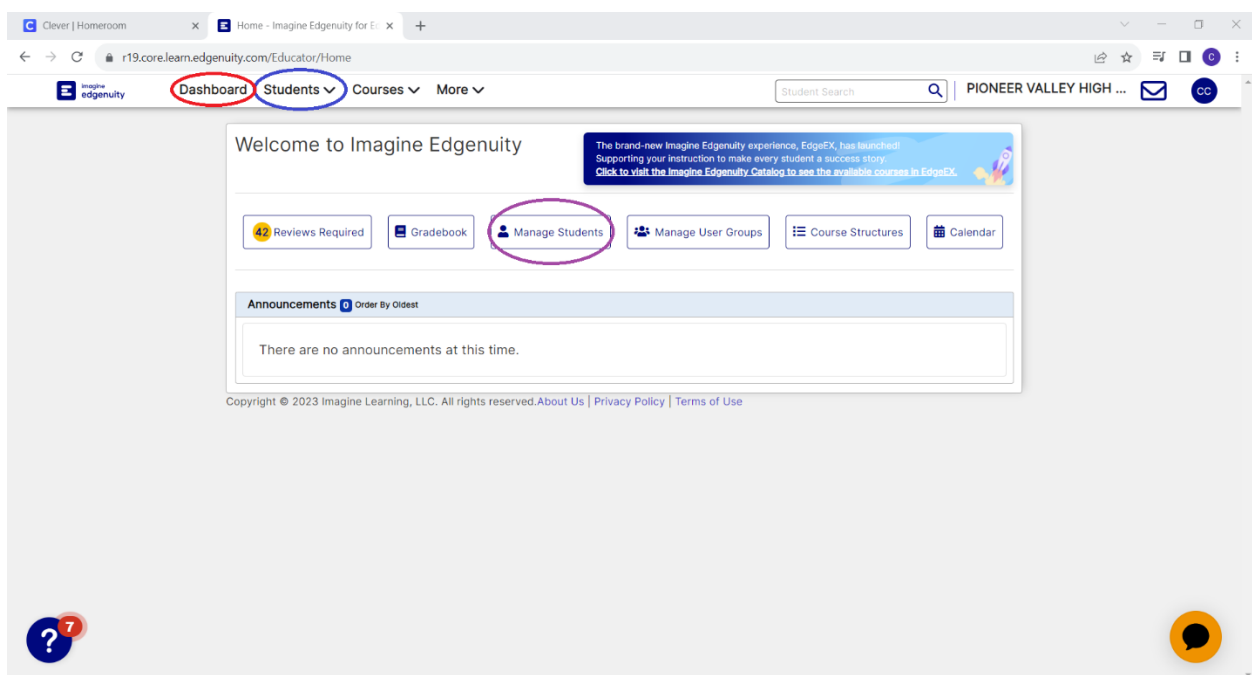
C Clever | Homeroom ×
E Home - Imagine Edgenuity for Ed ×
+

r19.core.learn.edgenuity.com/Educator/Home

C

imagine edgenuity
Dashboard
Students
Courses
More
Student Search
PIONEER VALLEY HIGH ...
CC

Welcome to Imagine Edgenuity

The brand-new Imagine Edgenuity experience, EdgeEX, has launched!
Supporting your instruction to make every student a success story.
Click to visit the Imagine Edgenuity Catalog to see the available courses in EdgeEX.

42 Reviews Required
Gradebook
Manage Students
Manage User Groups
Course Structures
Calendar

Announcements 0 Order By Oldest

There are no announcements at this time.

Copyright © 2023 Imagine Learning, LLC. All rights reserved. About Us | Privacy Policy | Terms of Use

? 7